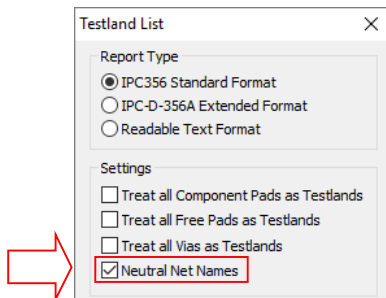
Testland List

Report Type
IPC356 Standard Format
IPC-D-356A Extended Format
Readable Text Format

Settings
Treat all Component Pads as Testlands
Treat all Free Pads as Testlands
Treat all Vias as Testlands
Neutral Net Names